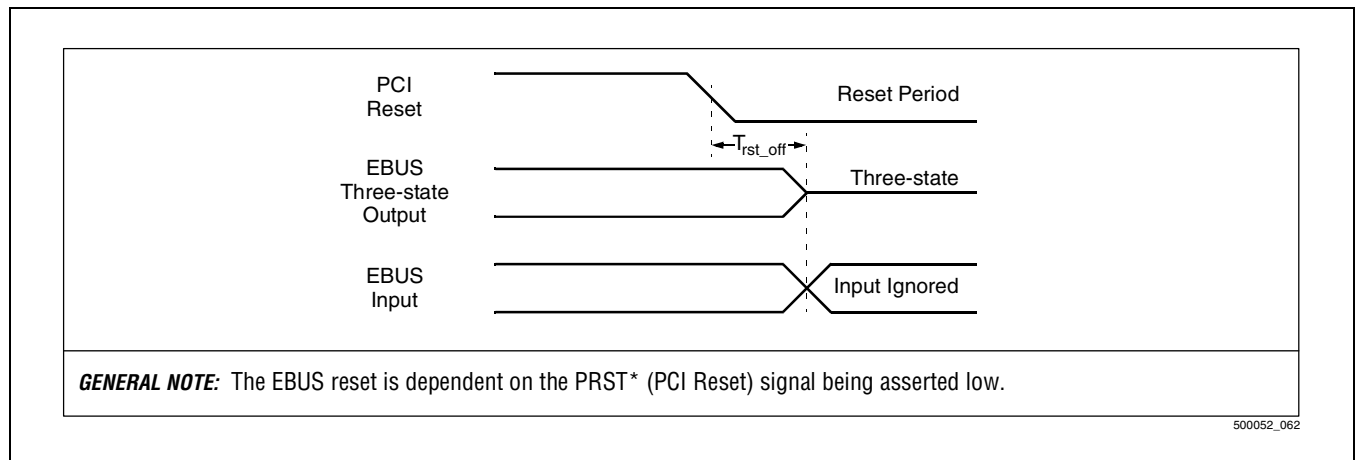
PCI Reset

Reset Period

$T_{rst\_off}$

EBUS Three-state Output

Three-state

EBUS Input

Input Ignored

***GENERAL NOTE:*** The EBUS reset is dependent on the PRST* (PCI Reset) signal being asserted low.

500052_062